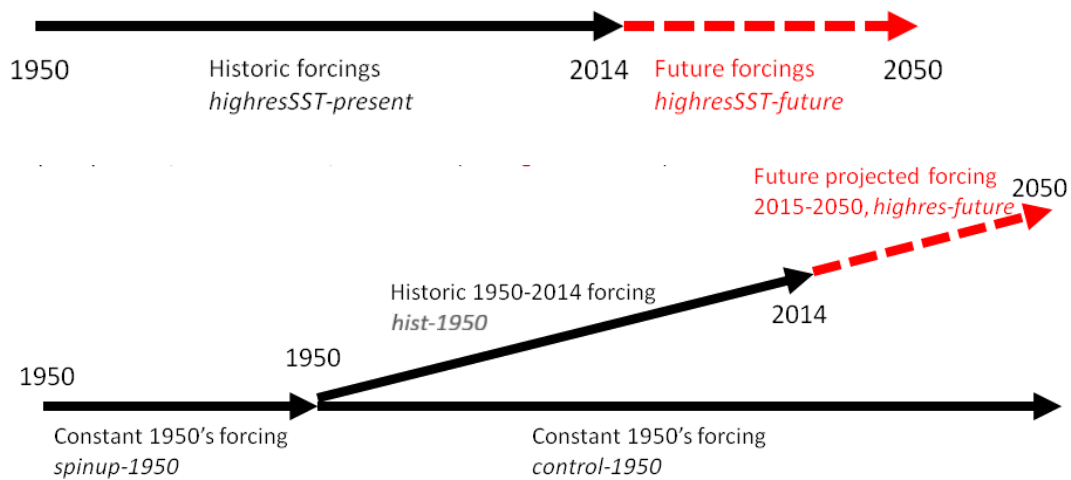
1950

Historic forcings
*highresSST-present*

2014

Future forcings
*highresSST-future*

2050

Future projected forcing
2015-2050, *highres-future*

2050

Historic 1950-2014 forcing
*hist-1950*

2014

1950

1950

Constant 1950's forcing
*spinup-1950*

Constant 1950's forcing
*control-1950*